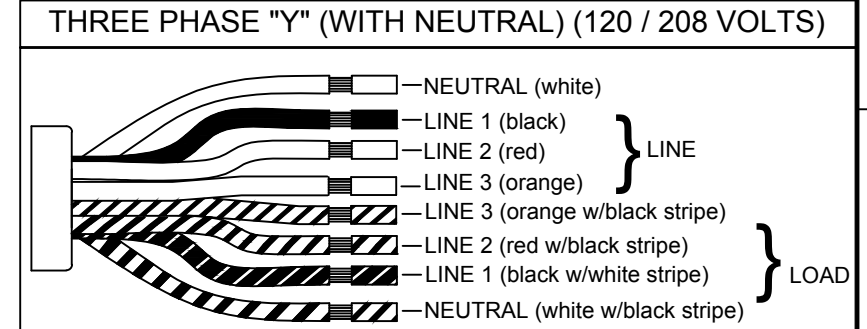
THREE PHASE "Y" (WITH NEUTRAL) (120 / 208 VOLTS)

NEUTRAL (white)

LINE 1 (black)
LINE 2 (red)
LINE 3 (orange)
LINE

LINE 3 (orange w/black stripe)
LINE 2 (red w/black stripe)
LINE 1 (black w/white stripe)
NEUTRAL (white w/black stripe)
LOAD